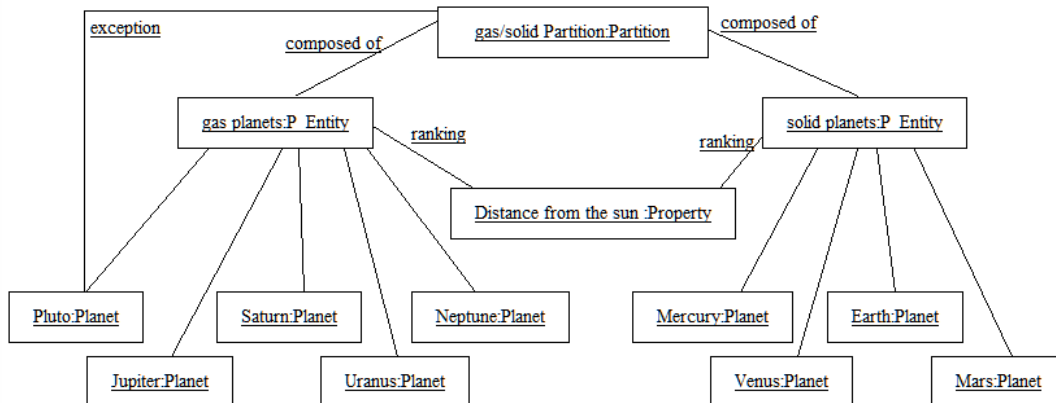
exception

gas/solid Partition:Partition

composed of

composed of

gas planets:P_Entity

ranking

ranking

solid planets:P_Entity

Distance from the sun :Property

Pluto:Planet

Saturn:Planet

Neptune:Planet

Mercury:Planet

Earth:Planet

Jupiter:Planet

Uranus:Planet

Venus:Planet

Mars:Planet